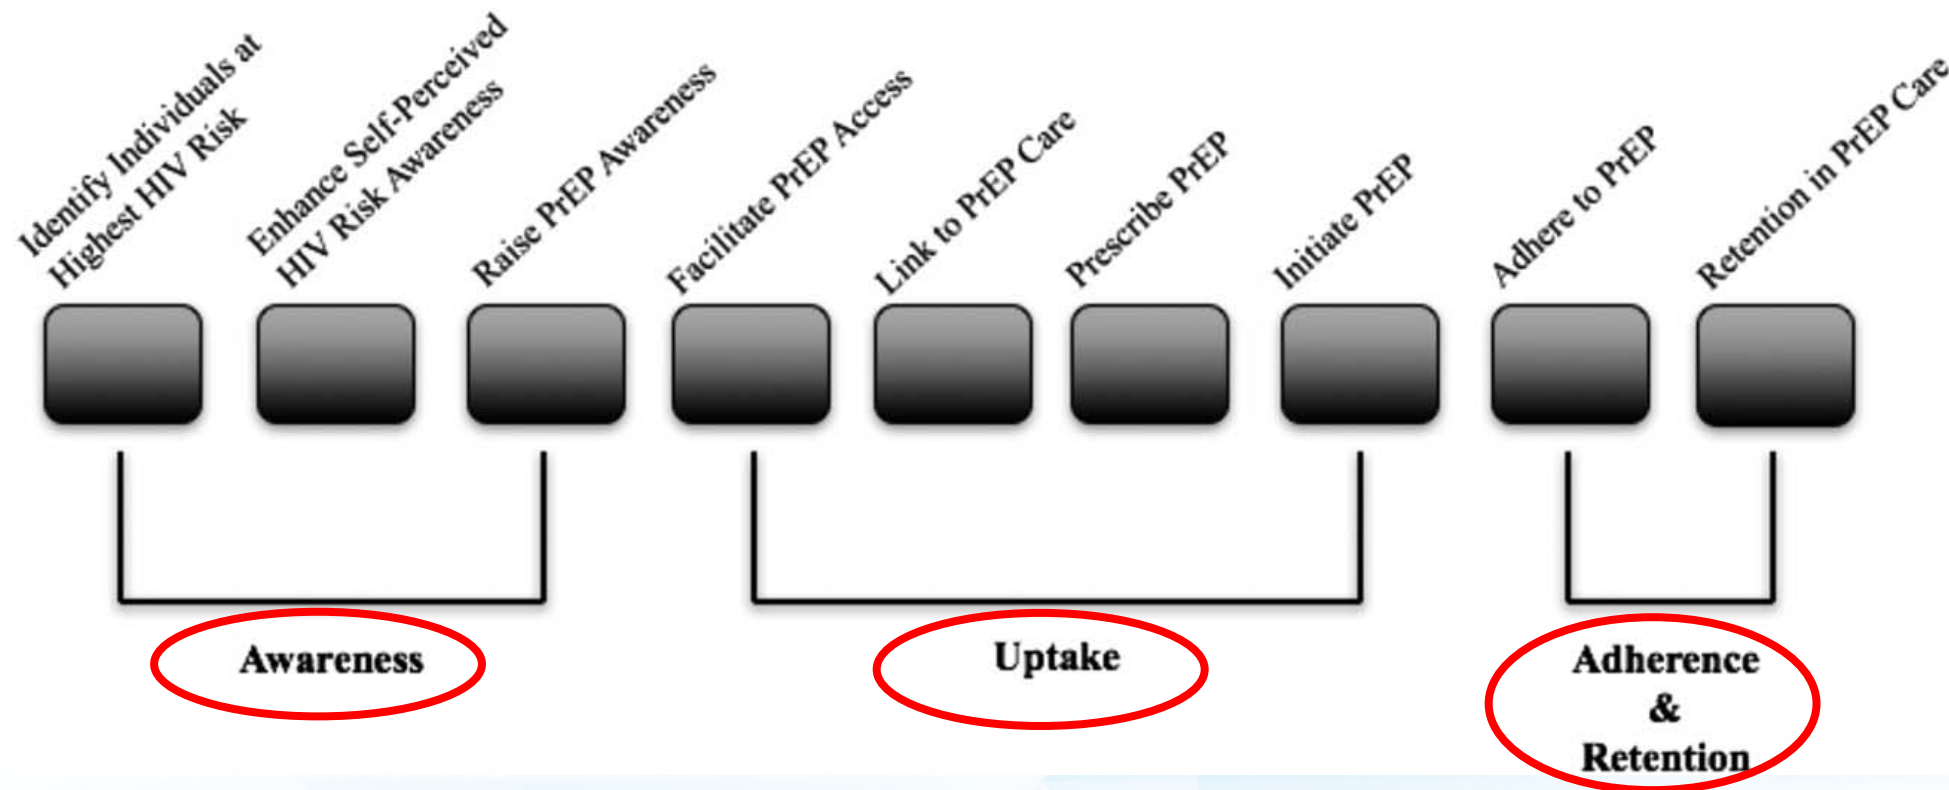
Identify Individuals at Highest HIV Risk

Enhance Self-Perceived HIV Risk Awareness

Raise PrEP Awareness

Facilitate PrEP Access

Link to PrEP Care

Prescribe PrEP

Initiate PrEP

Adhere to PrEP

Retention in PrEP Care

Awareness

Uptake

Adherence & Retention